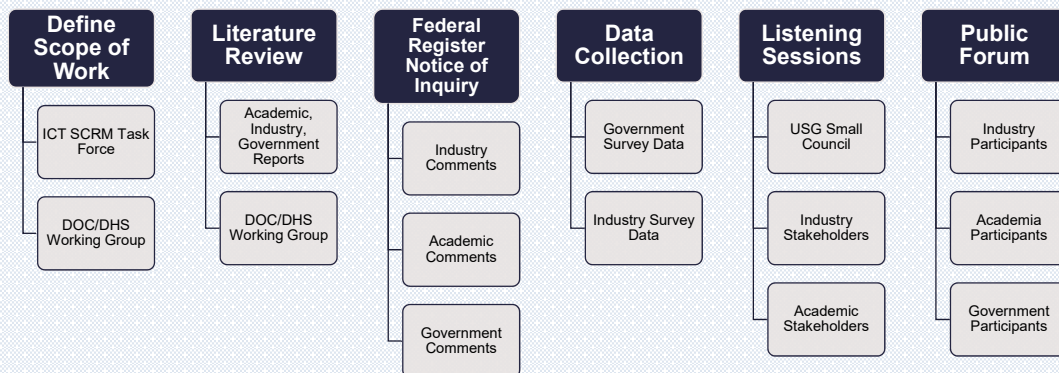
Define Scope of Work

ICT SCRM Task Force

DOC/DHS Working Group

Literature Review

Academic, Industry, Government Reports

DOC/DHS Working Group

Federal Register Notice of Inquiry

Industry Comments

Academic Comments

Government Comments

Data Collection

Government Survey Data

Industry Survey Data

Listening Sessions

USG Small Council

Industry Stakeholders

Academic Stakeholders

Public Forum

Industry Participants

Academia Participants

Government Participants